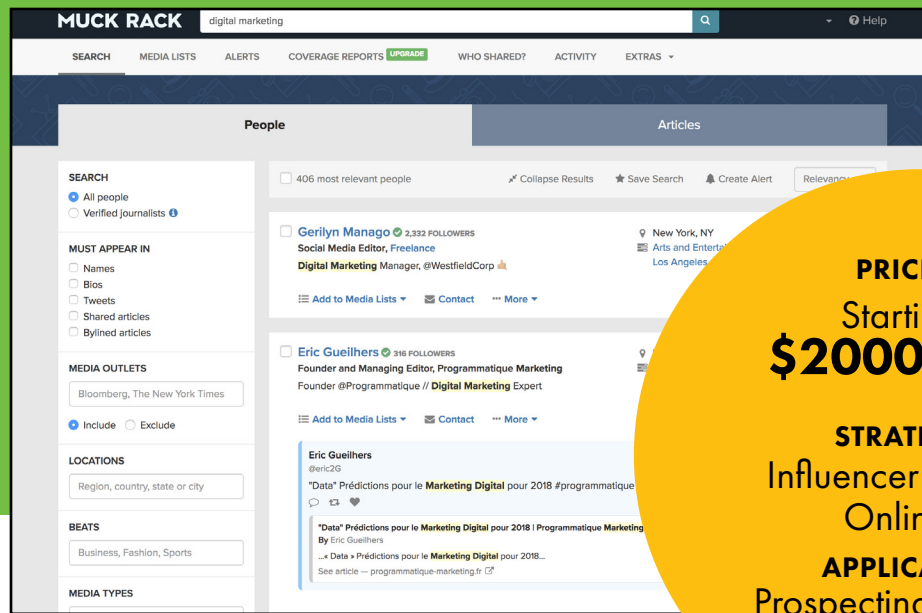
MUCK RACK digital marketing

Help

SEARCH MEDIA LISTS ALERTS COVERAGE REPORTS UPGRADE WHO SHARED? ACTIVITY EXTRAS

People

Articles

SEARCH
All people
Verified journalists

MUST APPEAR IN
Names
Bios
Tweets
Shared articles
Bylined articles

MEDIA OUTLETS
Bloomberg, The New York Times
Include Exclude

LOCATIONS
Region, country, state or city

BEATS
Business, Fashion, Sports

MEDIA TYPES

406 most relevant people

Collapse Results Save Search Create Alert Relevanc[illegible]

Gerilyn Manago 2,332 FOLLOWERS
Social Media Editor, Freelance
Digital Marketing Manager, @WestfieldCorp
Add to Media Lists Contact More

New York, NY
Arts and Entertai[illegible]
Los Angeles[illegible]

Eric Gueilhers 316 FOLLOWERS
Founder and Managing Editor, Programmatique Marketing
Founder @Programmatique // Digital Marketing Expert
Add to Media Lists Contact More

Eric Gueilhers
@eric2G
"Data" Prédictions pour le Marketing Digital pour 2018 #programmatique

"Data" Prédictions pour le Marketing Digital pour 2018 | Programmatique Marketing
By Eric Gueilhers
...« Data » Prédictions pour le Marketing Digital pour 2018...
See article — programmatique-marketing.fr

PRIC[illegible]
Starti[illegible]
$2000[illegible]

STRAT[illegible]
Influencer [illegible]
Onli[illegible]

APPLIC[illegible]
Prospectin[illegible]